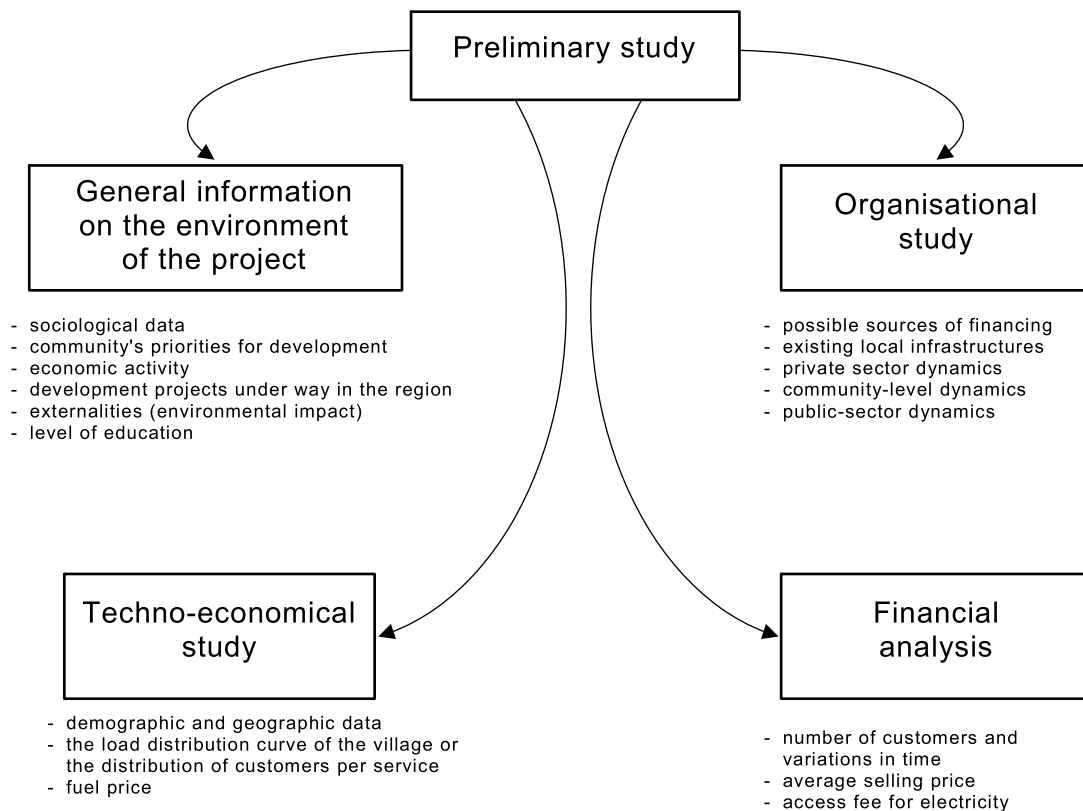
Preliminary study

General information on the environment of the project

- sociological data
- community's priorities for development
- economic activity
- development projects under way in the region
- externalities (environmental impact)
- level of education

Organisational study

- possible sources of financing
- existing local infrastructures
- private sector dynamics
- community-level dynamics
- public-sector dynamics

Techno-economical study

- demographic and geographic data
- the load distribution curve of the village or the distribution of customers per service
- fuel price

Financial analysis

- number of customers and variations in time
- average selling price
- access fee for electricity